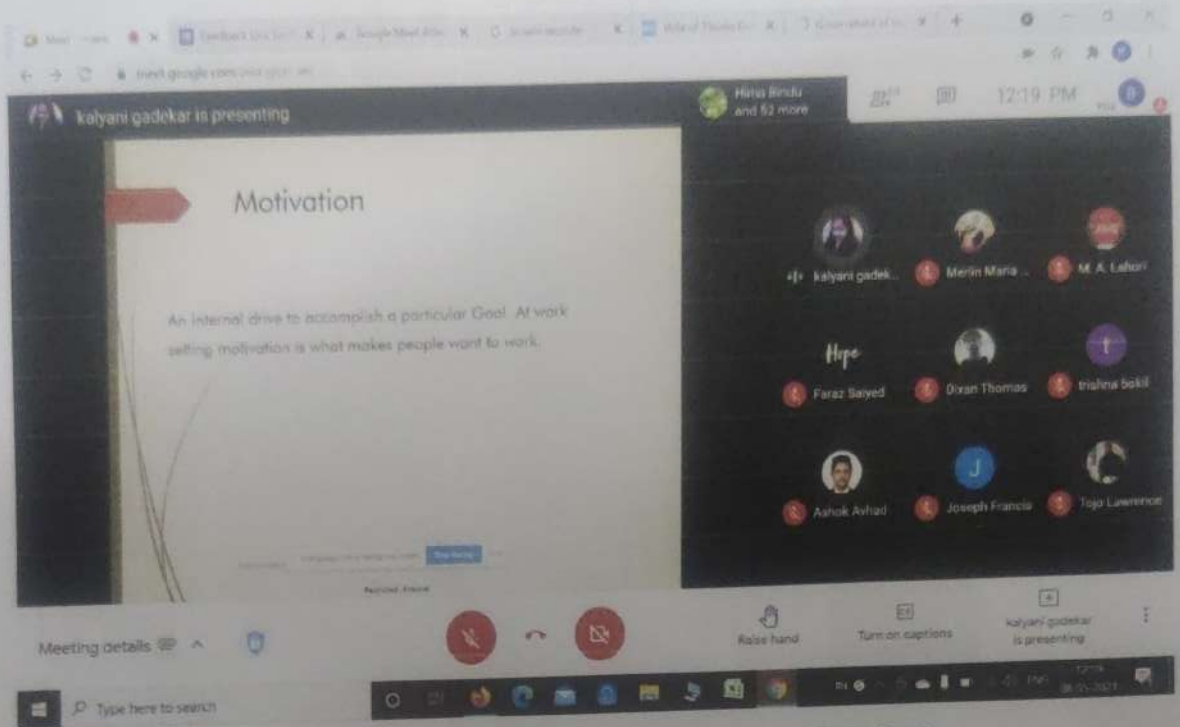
kalyani gadekar is presenting

Hima Bindu and 53 more

12:19 PM

Motivation

An internal drive to accomplish a particular Goal. At work setting motivation is what makes people want to work.

kalyani gadek...

Merlin Maria ...

M. A. Lahori

Hope

Faraz Saiyed

Dixan Thomas

trishna bokil

Ashok Avhad

J

Joseph Francis

Tojo Lawrence

Meeting details

Raise hand

Turn on captions

kalyani gadekar is presenting

Type here to search